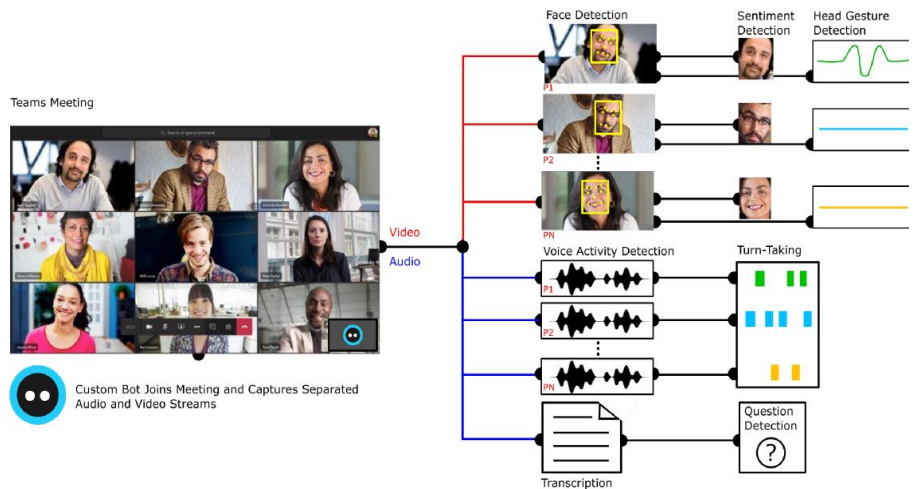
Teams Meeting

Search or type a command

Custom Bot Joins Meeting and Captures Separated Audio and Video Streams

Video

Audio

Face Detection

Sentiment Detection

Head Gesture Detection

P1

P2

PN

Voice Activity Detection

Turn-Taking

P1

P2

PN

Transcription

Question Detection

?